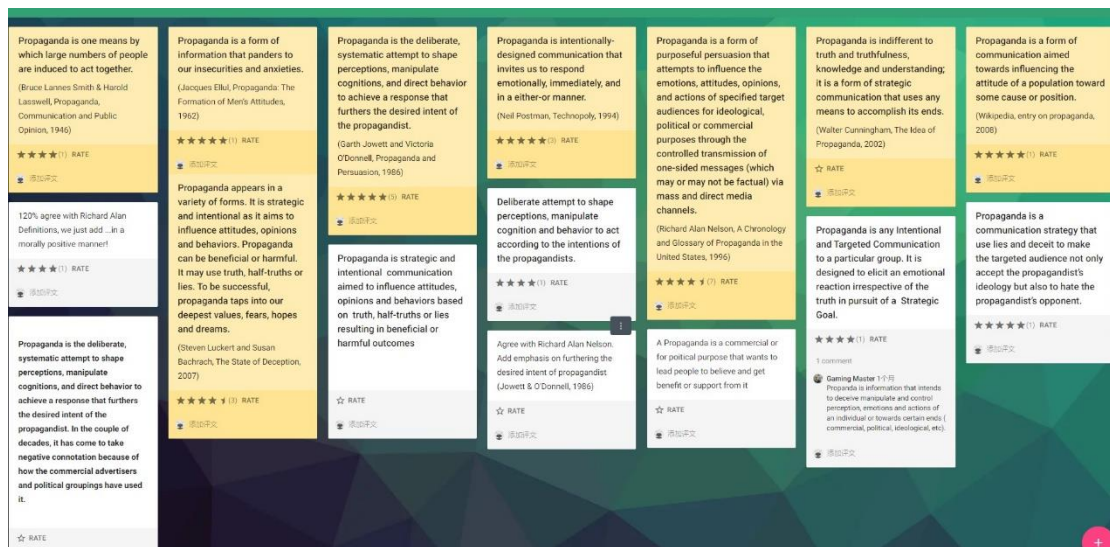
Propaganda is one means by which large numbers of people are induced to act together.

(Bruce Lannes Smith & Harold Lasswell, Propaganda, Communication and Public Opinion, 1946)

★★★★(1) RATE

添加评论

120% agree with Richard Alan Definitions, we just add ...in a morally positive manner!

★★★★(1) RATE

添加评论

Propaganda is the deliberate, systematic attempt to shape perceptions, manipulate cognitions, and direct behavior to achieve a response that furthers the desired intent of the propagandist. In the couple of decades, it has come to take negative connotation because of how the commercial advertisers and political groupings have used it.

☆ RATE

Propaganda is a form of information that panders to our insecurities and anxieties.

(Jacques Ellul, Propaganda: The Formation of Men's Attitudes, 1962)

★★★★★(1) RATE

添加评论

Propaganda appears in a variety of forms. It is strategic and intentional as it aims to influence attitudes, opinions and behaviors. Propaganda can be beneficial or harmful. It may use truth, half-truths or lies. To be successful, propaganda taps into our deepest values, fears, hopes and dreams.

(Steven Luckert and Susan Bachrach, The State of Deception, 2007)

★★★★(3) RATE

添加评论

Propaganda is the deliberate, systematic attempt to shape perceptions, manipulate cognitions, and direct behavior to achieve a response that furthers the desired intent of the propagandist.

(Garth Jowett and Victoria O'Donnell, Propaganda and Persuasion, 1986)

★★★★★(3) RATE

添加评论

Propaganda is strategic and intentional communication aimed to influence attitudes, opinions and behaviors based on truth, half-truths or lies resulting in beneficial or harmful outcomes

☆ RATE

添加评论

Propaganda is intentionally-designed communication that invites us to respond emotionally, immediately, and in a either-or manner.

(Neil Postman, Technopoly, 1994)

★★★★(3) RATE

添加评论

Deliberate attempt to shape perceptions, manipulate cognition and behavior to act according to the intentions of the propagandists.

★★★★(1) RATE

添加评论

Agree with Richard Alan Nelson. Add emphasis on furthering the desired intent of propagandist (Jowett & O'Donnell, 1986)

☆ RATE

添加评论

Propaganda is a form of purposeful persuasion that attempts to influence the emotions, attitudes, opinions, and actions of specified target audiences for ideological, political or commercial purposes through the controlled transmission of one-sided messages (which may or may not be factual) via mass and direct media channels.

(Richard Alan Nelson, A Chronology and Glossary of Propaganda in the United States, 1996)

★★★★(7) RATE

添加评论

A Propaganda is a commercial or for poitical purpose that wants to lead people to believe and get benefit or support from it

☆ RATE

添加评论

Propaganda is indifferent to truth and truthfulness, knowledge and understanding; it is a form of strategic communication that uses any means to accomplish its ends.

(Walter Cunningham, The Idea of Propaganda, 2002)

☆ RATE

添加评论

Propaganda is any Intentional and Targeted Communication to a particular group. It is designed to elicit an emotional reaction irrespective of the truth in pursuit of a Strategic Goal.

★★★★(1) RATE

1 comment

Gaming Master 1个月
Propanda is information that intends to deceive manipulate and control perception, emotions and actions of an individual or towards certain ends ( commercial, political, ideological, etc).

添加评论

Propaganda is a form of communication aimed towards influencing the attitude of a population toward some cause or position.

(Wikipedia, entry on propaganda, 2008)

★★★★★(1) RATE

添加评论

Propaganda is a communication strategy that use lies and deceit to make the targeted audience not only accept the propagandist's ideology but also to hate the propagandist's opponent.

★★★★★(1) RATE

添加评论

+